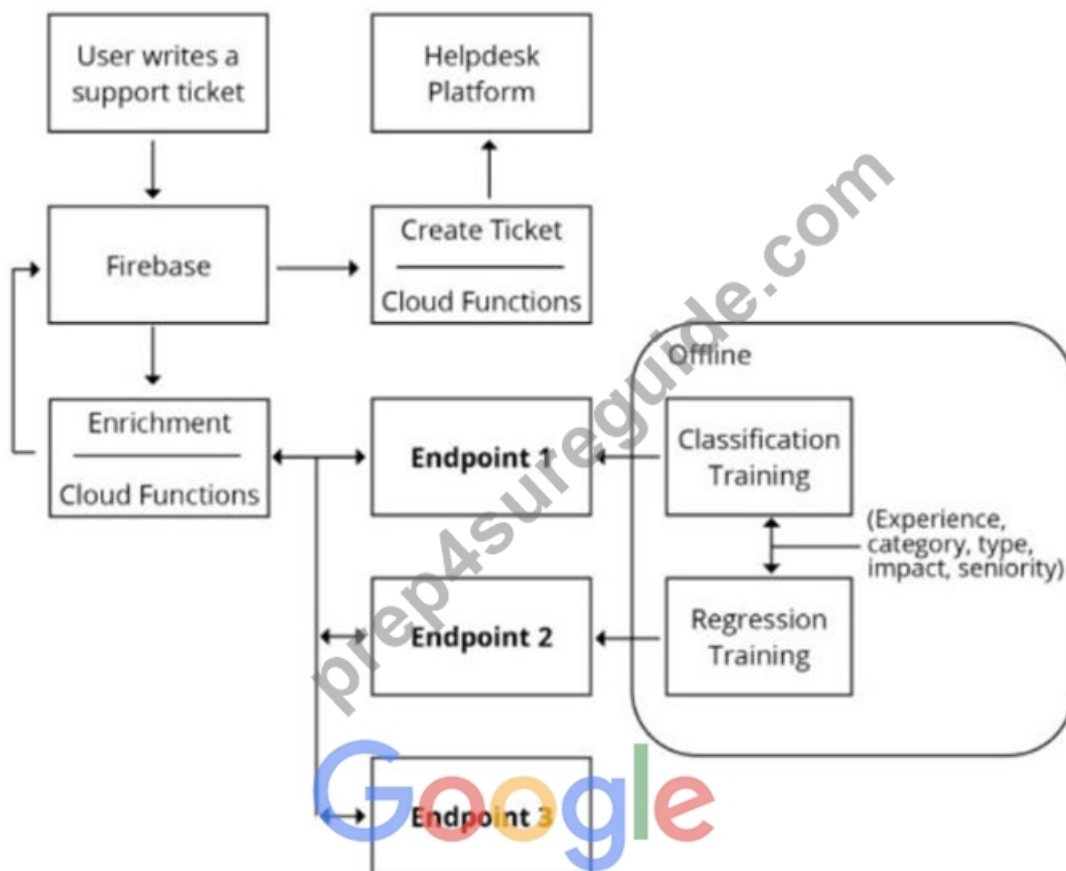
User writes a support ticket

Helpdesk Platform

Firebase

Create Ticket

Cloud Functions

Offline

Enrichment

Cloud Functions

Endpoint 1

Classification Training

(Experience, category, type, impact, seniority)

Endpoint 2

Regression Training

Endpoint 3

prep4sureguide.com

Google